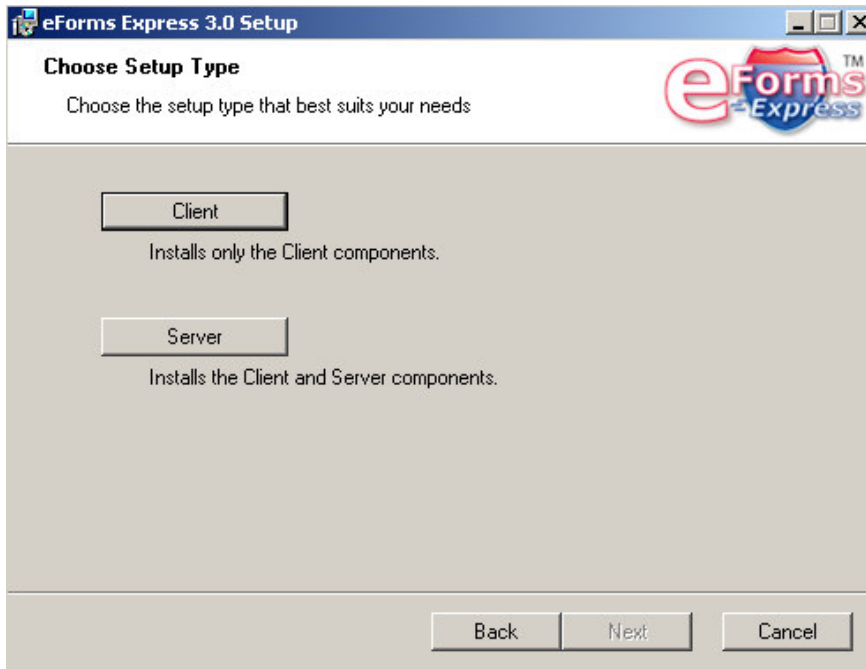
eForms Express 3.0 Setup

Choose Setup Type

Choose the setup type that best suits your needs

eForms Express TM

Client

Installs only the Client components.

Server

Installs the Client and Server components.

Back Next Cancel